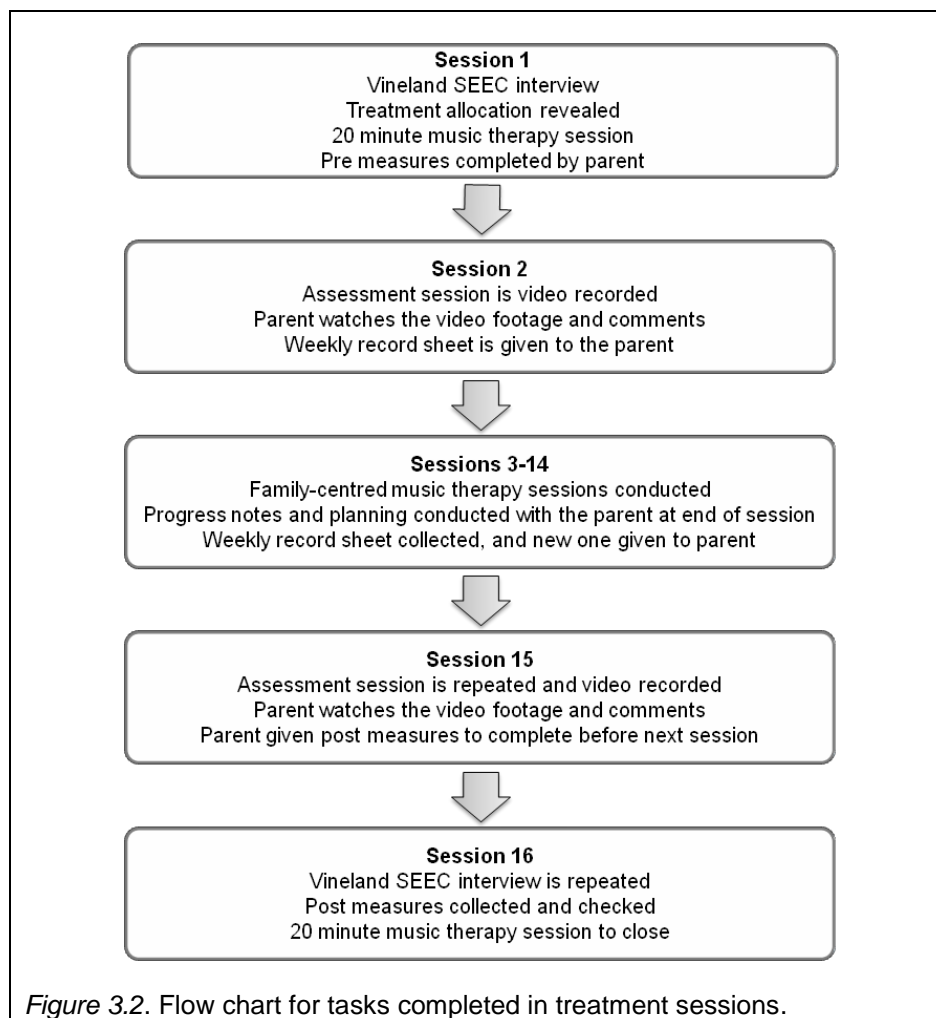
**Session 1**
Vineland SEEC interview
Treatment allocation revealed
20 minute music therapy session
Pre measures completed by parent

**Session 2**
Assessment session is video recorded
Parent watches the video footage and comments
Weekly record sheet is given to the parent

**Sessions 3-14**
Family-centred music therapy sessions conducted
Progress notes and planning conducted with the parent at end of session
Weekly record sheet collected, and new one given to parent

**Session 15**
Assessment session is repeated and video recorded
Parent watches the video footage and comments
Parent given post measures to complete before next session

**Session 16**
Vineland SEEC interview is repeated
Post measures collected and checked
20 minute music therapy session to close

*Figure 3.2*. Flow chart for tasks completed in treatment sessions.